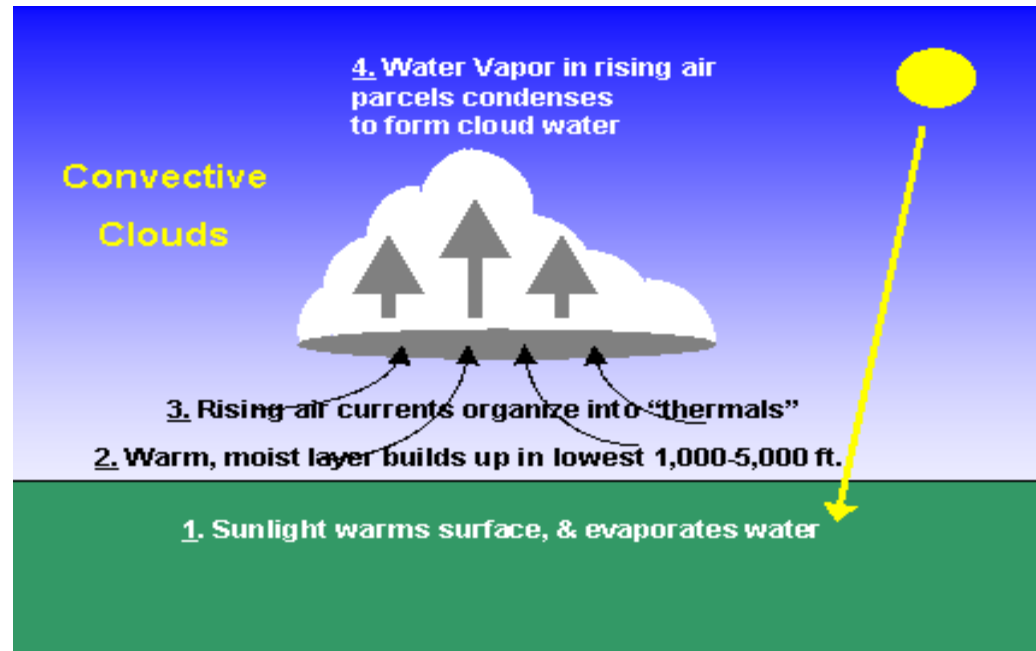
4. Water Vapor in rising air parcels condenses to form cloud water

Convective Clouds

3. Rising air currents organize into "thermals"

2. Warm, moist layer builds up in lowest 1,000-5,000 ft.

1. Sunlight warms surface, & evaporates water